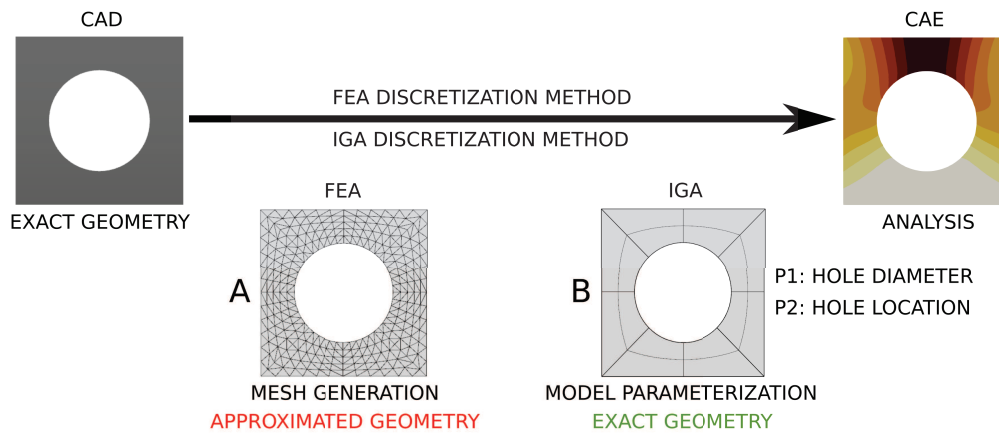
CAD

EXACT GEOMETRY

FEA DISCRETIZATION METHOD

IGA DISCRETIZATION METHOD

CAE

ANALYSIS

FEA

A

MESH GENERATION

APPROXIMATED GEOMETRY

IGA

B

P1: HOLE DIAMETER

P2: HOLE LOCATION

MODEL PARAMETERIZATION

EXACT GEOMETRY